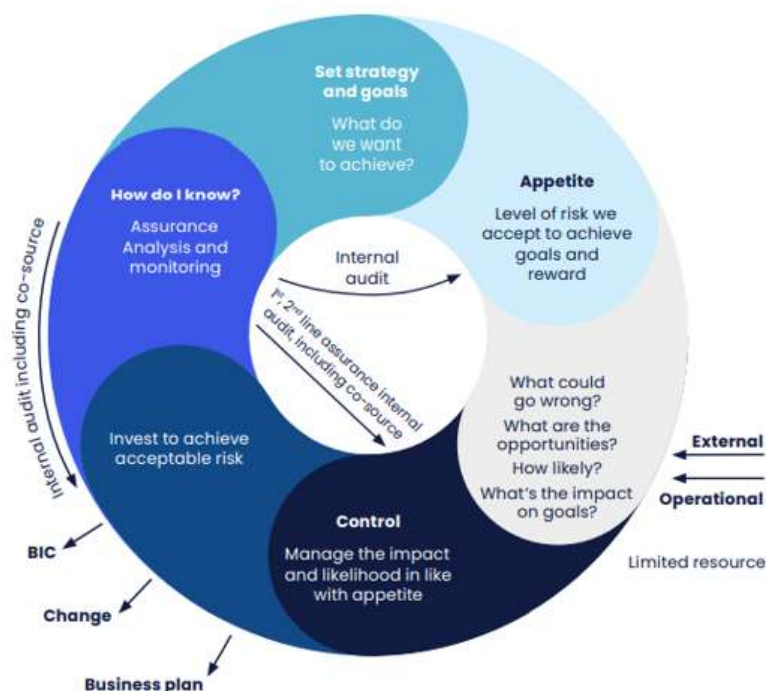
Set strategy and goals

What do we want to achieve?

Appetite

Level of risk we accept to achieve goals and reward

How do I know?

Assurance Analysis and monitoring

Internal audit

1st, 2nd line assurance internal audit, including co-source

Internal audit including co-source

What could go wrong?

What are the opportunities?

How likely?

What's the impact on goals?

External

Operational

Invest to achieve acceptable risk

Control

Manage the impact and likelihood in like with appetite

Limited resource

BIC

Change

Business plan